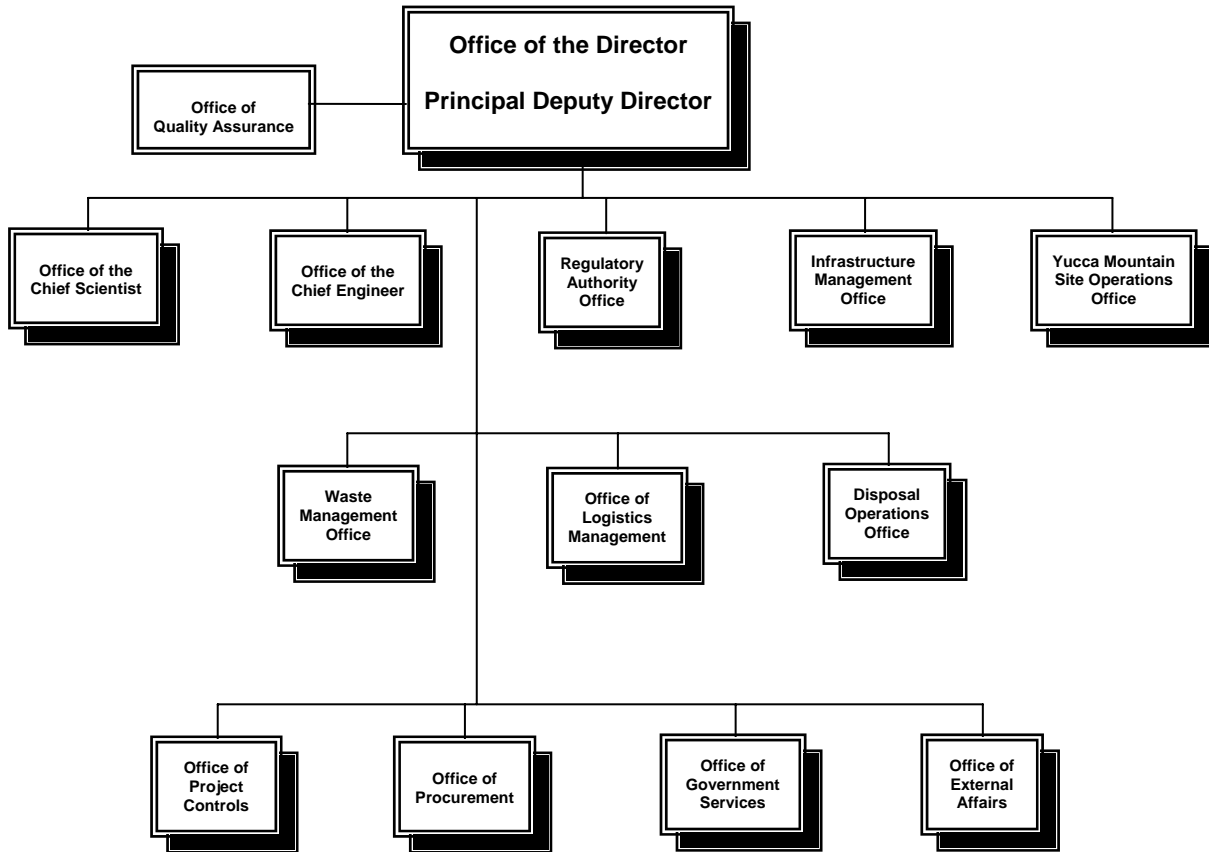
Office of the Director

Principal Deputy Director

Office of Quality Assurance

Office of the Chief Scientist

Office of the Chief Engineer

Regulatory Authority Office

Infrastructure Management Office

Yucca Mountain Site Operations Office

Waste Management Office

Office of Logistics Management

Disposal Operations Office

Office of Project Controls

Office of Procurement

Office of Government Services

Office of External Affairs